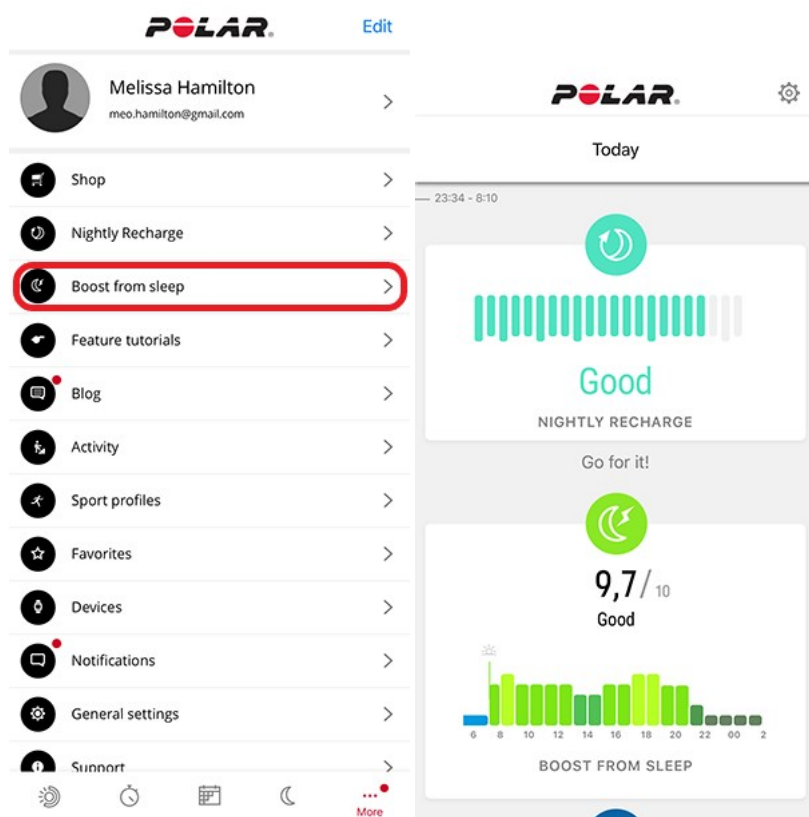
POLAR

Edit

Melissa Hamilton
meo.hamilton@gmail.com

Shop

Nightly Recharge

Boost from sleep

Feature tutorials

Blog

Activity

Sport profiles

Favorites

Devices

Notifications

General settings

Support

More

POLAR

Today

23:34 - 8:10

Good

NIGHTLY RECHARGE

Go for it!

9,7/10

Good

6 8 10 12 14 16 18 20 22 00 2

BOOST FROM SLEEP